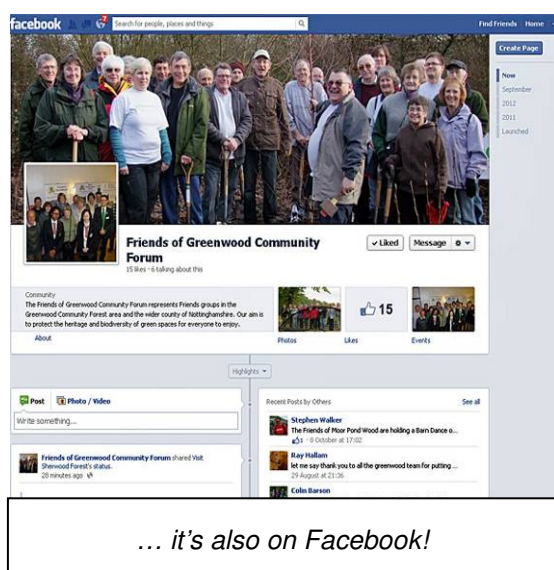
facebook Search for people, places and things Find Friends Home

Create Page

Now
September
2012
2011
Launched

Friends of Greenwood Community Forum
15 likes · 6 talking about this

✓Liked Message

Community
The Friends of Greenwood Community Forum represents Friends groups in the Greenwood Community Forest area and the wider county of Nottinghamshire. Our aim is to protect the heritage and biodiversity of green spaces for everyone to enjoy.

About

Photos

15
Likes

Events

Highlights

Post Photo / Video

Write something...

Friends of Greenwood Community Forum shared Visit Sherwood Forest's status.
28 minutes ago

Recent Posts by Others See all

Stephen Walker
The Friends of Moor Pond Wood are holding a Barn Dance o...
1 · 8 October at 17:02

Ray Hallam
let me say thank you to all the greenwood team for putting ...
29 August at 21:36

Colin Barson

… it's also on Facebook!